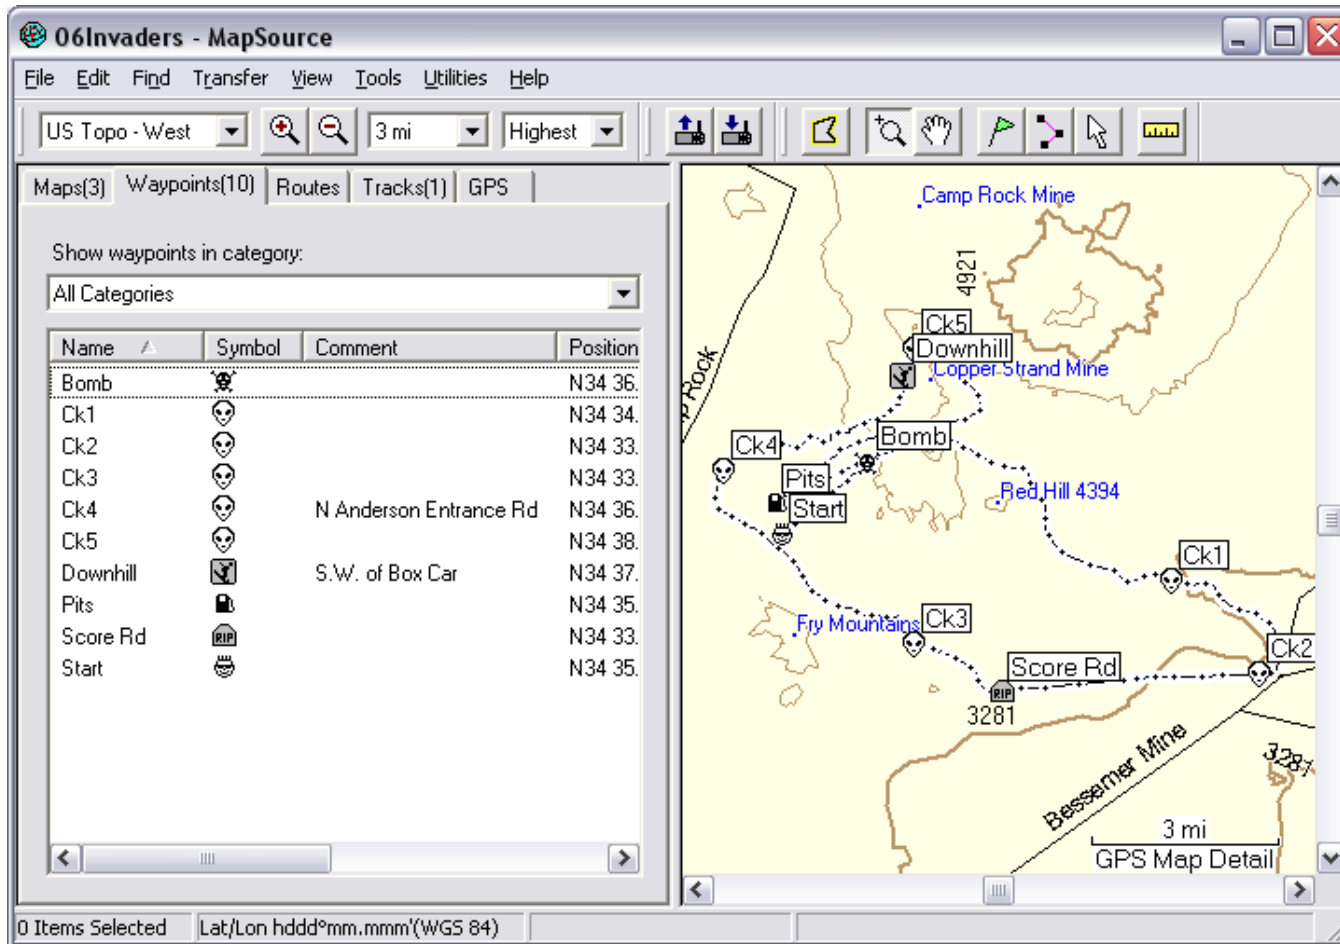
06Invaders - MapSource

File Edit Find Transfer View Tools Utilities Help

US Topo - West 3 mi Highest

Maps(3) Waypoints(10) Routes Tracks(1) GPS

Show waypoints in category:

All Categories

| Name | Symbol | Comment | Position |
|---|---|---|---|
| Bomb | | | N34 36. |
| Ck1 | | | N34 34. |
| Ck2 | | | N34 33. |
| Ck3 | | | N34 33. |
| Ck4 | | N Anderson Entrance Rd | N34 36. |
| Ck5 | | | N34 38. |
| Downhill | | S.W. of Box Car | N34 37. |
| Pits | | | N34 35. |
| Score Rd | | | N34 33. |
| Start | | | N34 35. |

Camp Rock Mine
4921
Ck5
Downhill
Copper Strand Mine
Rock
Ck4
Bomb
Pits
Start
Red Hill 4394
Ck1
Fry Mountains
Ck3
Ck2
Score Rd
RIP
3281
Bessemer Mine
3281
3 mi
GPS Map Detail

0 Items Selected Lat/Lon hddd°mm.mmm'(WGS 84)